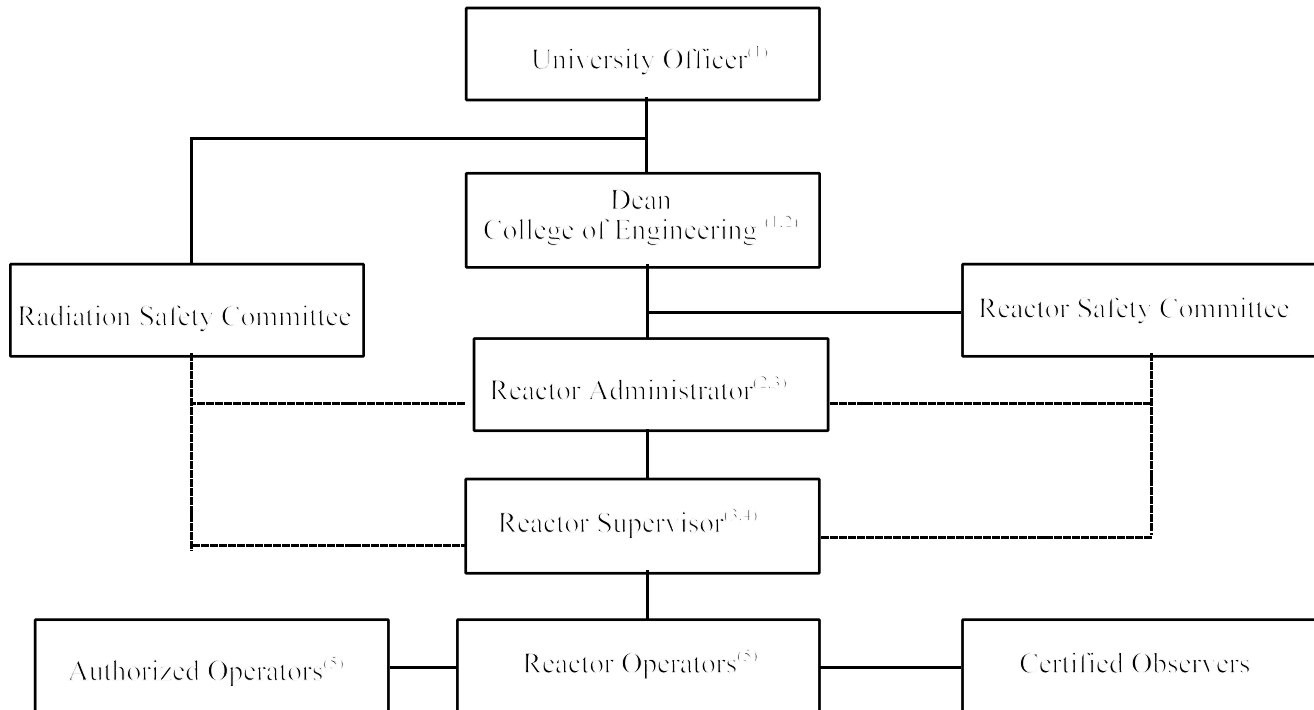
University Officer$^{(1)}$

Dean
College of Engineering $^{(1,2)}$

Radiation Safety Committee

Reactor Safety Committee

Reactor Administrator$^{(2,3)}$

Reactor Supervisor$^{(3,4)}$

Authorized Operators$^{(5)}$

Reactor Operators$^{(5)}$

Certified Observers